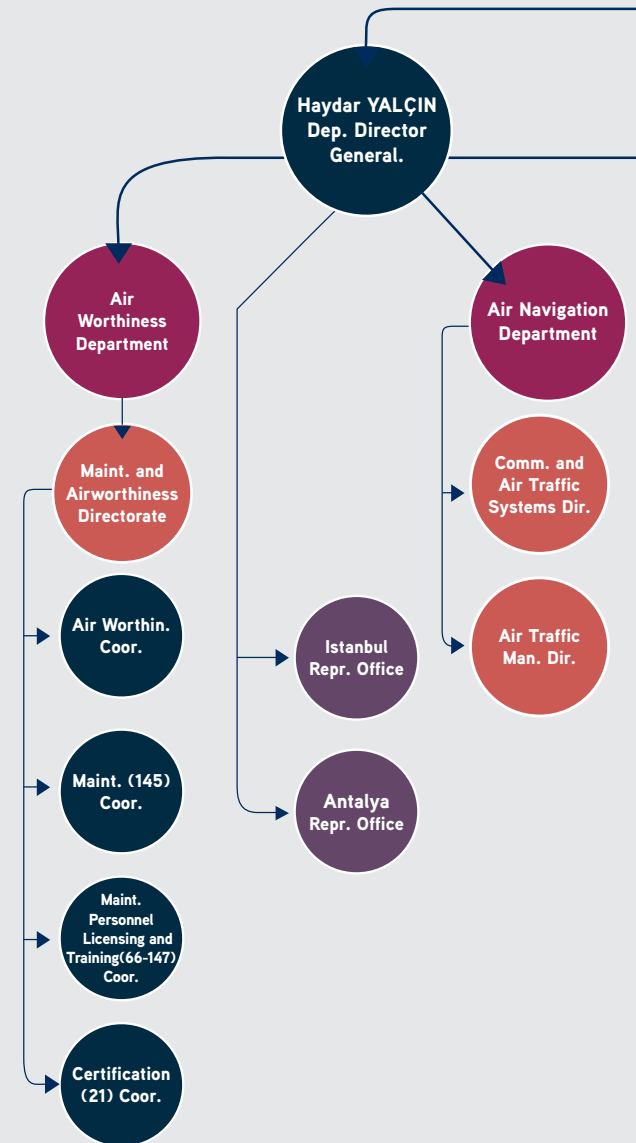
Haydar YALÇIN
Dep. Director
General.

Air
Worthiness
Department

Air Navigation
Department

Maint. and
Airworthiness
Directorate

Comm. and
Air Traffic
Systems Dir.

Air Worthin.
Coor.

Istanbul
Repr. Office

Air Traffic
Man. Dir.

Maint. (145)
Coor.

Antalya
Repr. Office

Maint.
Personnel
Licensing and
Training(66-147)
Coor.

Certification
(21) Coor.